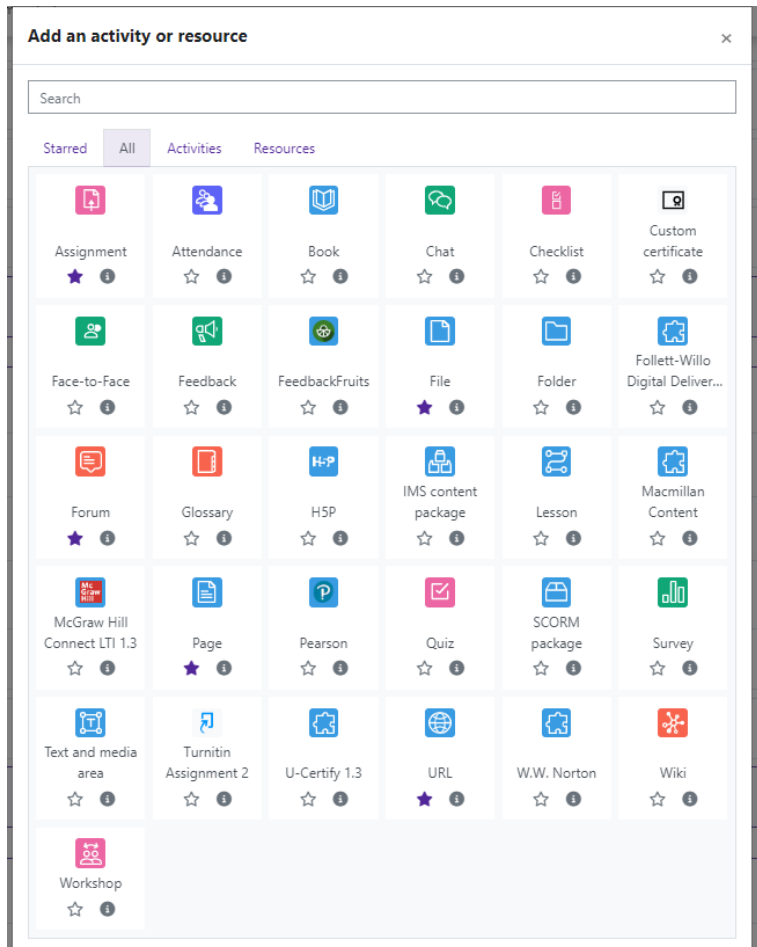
Add an activity or resource ×

Search

Starred All Activities Resources

Assignment
Attendance
Book
Chat
Checklist
Custom certificate
Face-to-Face
Feedback
FeedbackFruits
File
Folder
Follett-Willo Digital Deliver...
Forum
Glossary
H5P
IMS content package
Lesson
Macmillan Content
McGraw Hill Connect LTI 1.3
Page
Pearson
Quiz
SCORM package
Survey
Text and media area
Turnitin Assignment 2
U-Certify 1.3
URL
W.W. Norton
Wiki
Workshop